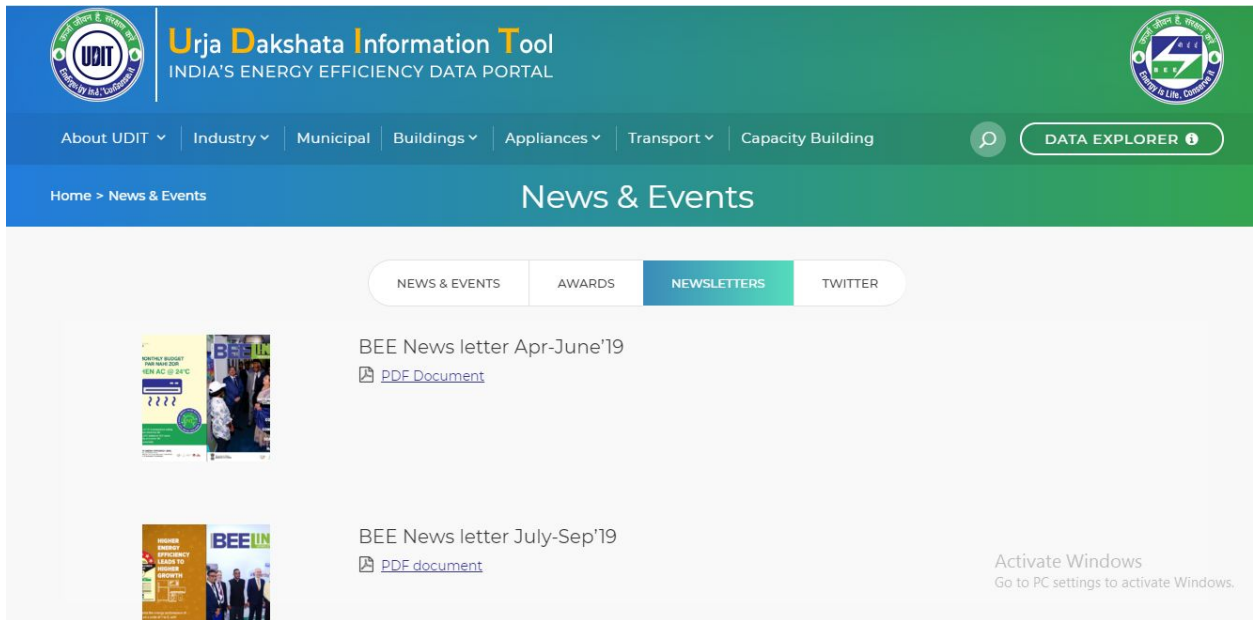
UDIT
Energy in India, Conserve it

Urja Dakshata Information Tool
INDIA'S ENERGY EFFICIENCY DATA PORTAL

BEE
Energy Is Life, Conserve It

About UDIT | Industry | Municipal | Buildings | Appliances | Transport | Capacity Building

DATA EXPLORER

Home > News & Events

News & Events

NEWS & EVENTS | AWARDS | NEWSLETTERS | TWITTER

MONTHLY BUDGET? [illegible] AC @ 24°C
BEE LINE

BEE News letter Apr-June'19
PDF Document

HIGHER ENERGY EFFICIENCY LEADS TO HIGHER GROWTH
BEE LIN

BEE News letter July-Sep'19
PDF document

Activate Windows
Go to PC settings to activate Windows.